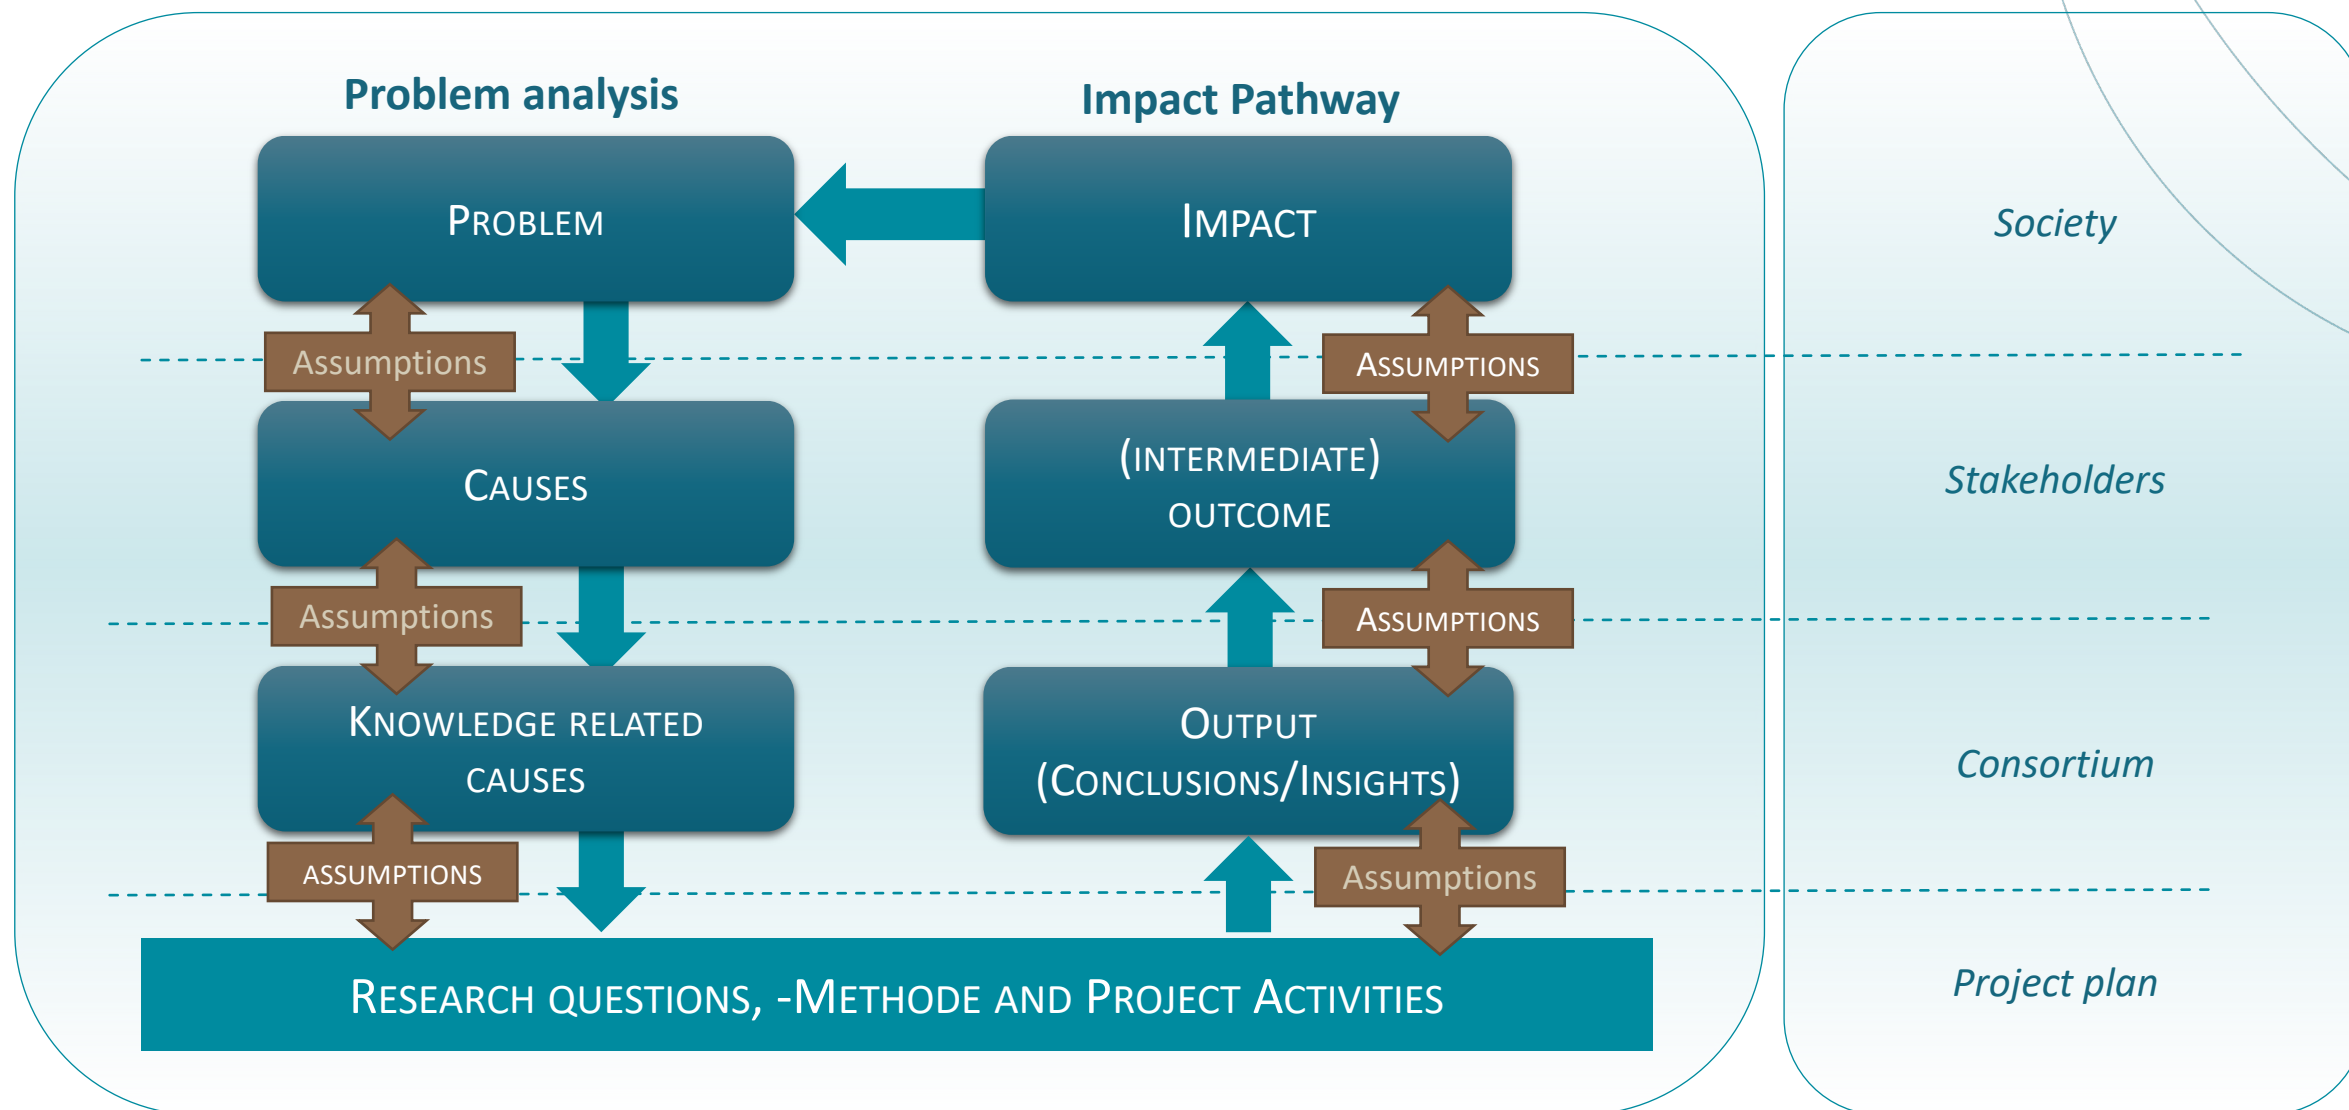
Problem analysis

Impact Pathway

PROBLEM

IMPACT

Society

Assumptions

ASSUMPTIONS

CAUSES

(INTERMEDIATE) OUTCOME

Stakeholders

Assumptions

ASSUMPTIONS

KNOWLEDGE RELATED CAUSES

OUTPUT (CONCLUSIONS/INSIGHTS)

Consortium

ASSUMPTIONS

Assumptions

RESEARCH QUESTIONS, -METHODE AND PROJECT ACTIVITIES

Project plan